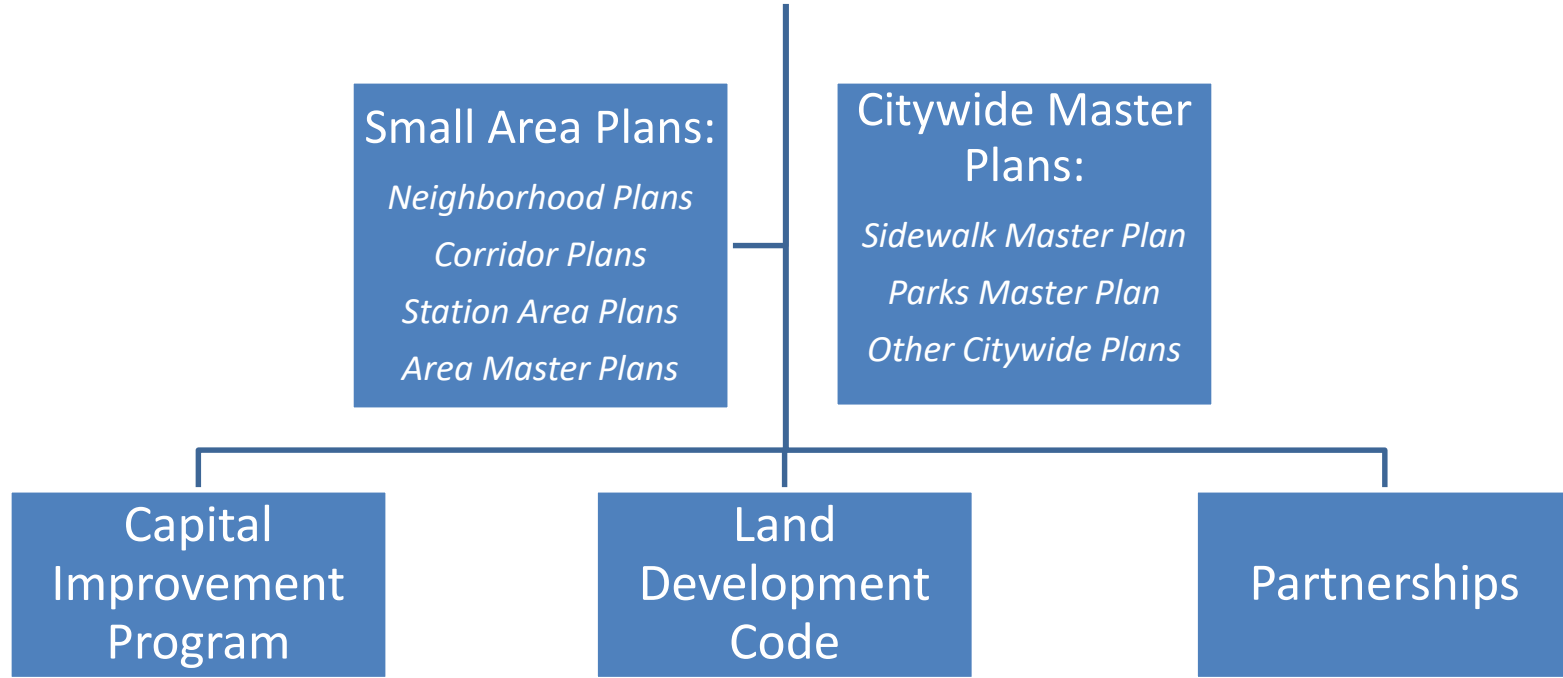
Small Area Plans:

Neighborhood Plans

Corridor Plans

Station Area Plans

Area Master Plans

Citywide Master Plans:

Sidewalk Master Plan

Parks Master Plan

Other Citywide Plans

Capital Improvement Program

Land Development Code

Partnerships